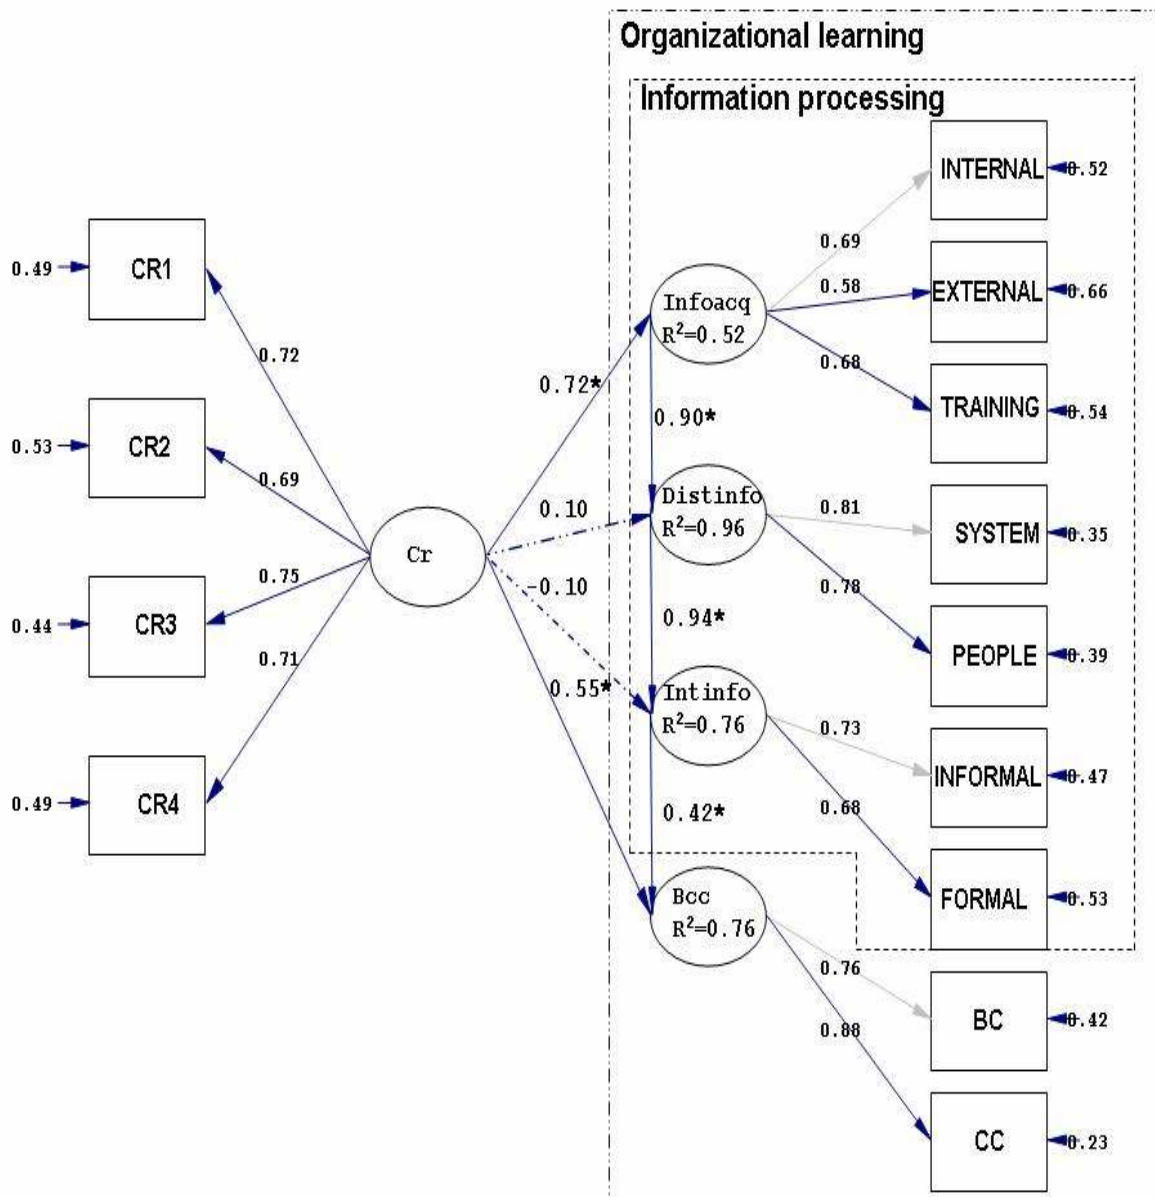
Organizational learning

Information processing

0.49 CR1
0.53 CR2
0.44 CR3
0.49 CR4

0.72
0.69
0.75
0.71

Cr

0.72*
0.10
-0.10
0.55*

Infoacq $R^2$=0.52
0.90*
Distinfo $R^2$=0.96
0.94*
Intinfo $R^2$=0.76
0.42*
Bcc $R^2$=0.76

0.69
0.58
0.68
0.81
0.78
0.73
0.68
0.76
0.88

INTERNAL 0.52
EXTERNAL 0.66
TRAINING 0.54
SYSTEM 0.35
PEOPLE 0.39
INFORMAL 0.47
FORMAL 0.53
BC 0.42
CC 0.23